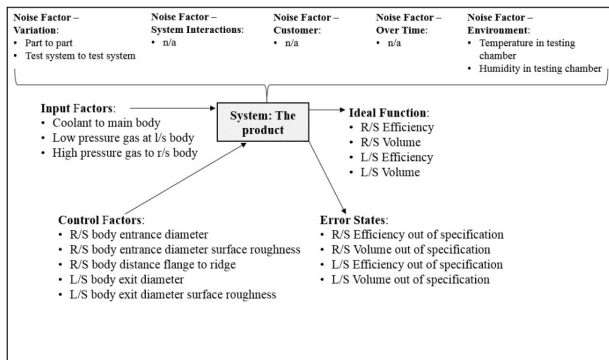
Noise Factor – Variation:
• Part to part
• Test system to test system

Noise Factor – System Interactions:
• n/a

Noise Factor – Customer:
• n/a

Noise Factor – Over Time:
• n/a

Noise Factor – Environment:
• Temperature in testing chamber
• Humidity in testing chamber

Input Factors:
• Coolant to main body
• Low pressure gas at l/s body
• High pressure gas to r/s body

System: The product

Ideal Function:
• R/S Efficiency
• R/S Volume
• L/S Efficiency
• L/S Volume

Control Factors:
• R/S body entrance diameter
• R/S body entrance diameter surface roughness
• R/S body distance flange to ridge
• L/S body exit diameter
• L/S body exit diameter surface roughness

Error States:
• R/S Efficiency out of specification
• R/S Volume out of specification
• L/S Efficiency out of specification
• L/S Volume out of specification